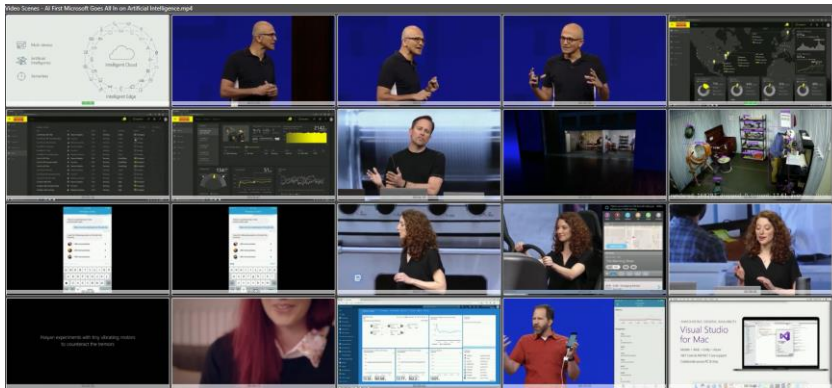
Video Scenes - AI First Microsoft Goes All In on Artificial Intelligence.mp4

Multi-device

Artificial Intelligence

Serverless

Intelligent Cloud

Intelligent Edge

Haiyan experiments with tiny vibrating motors to counteract the tremors

Visual Studio for Mac